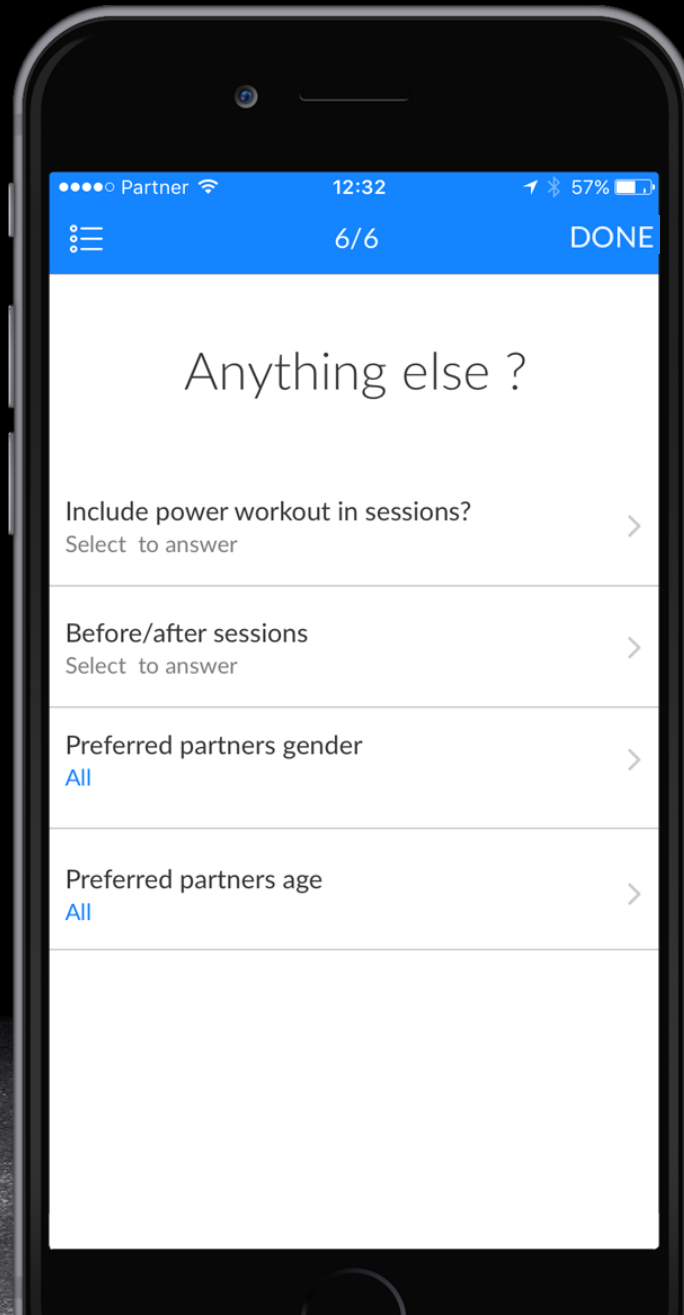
●●●●○ Partner 12:32 57%

6/6 DONE

Anything else ?

Include power workout in sessions?
Select to answer

Before/after sessions
Select to answer

Preferred partners gender
All

Preferred partners age
All